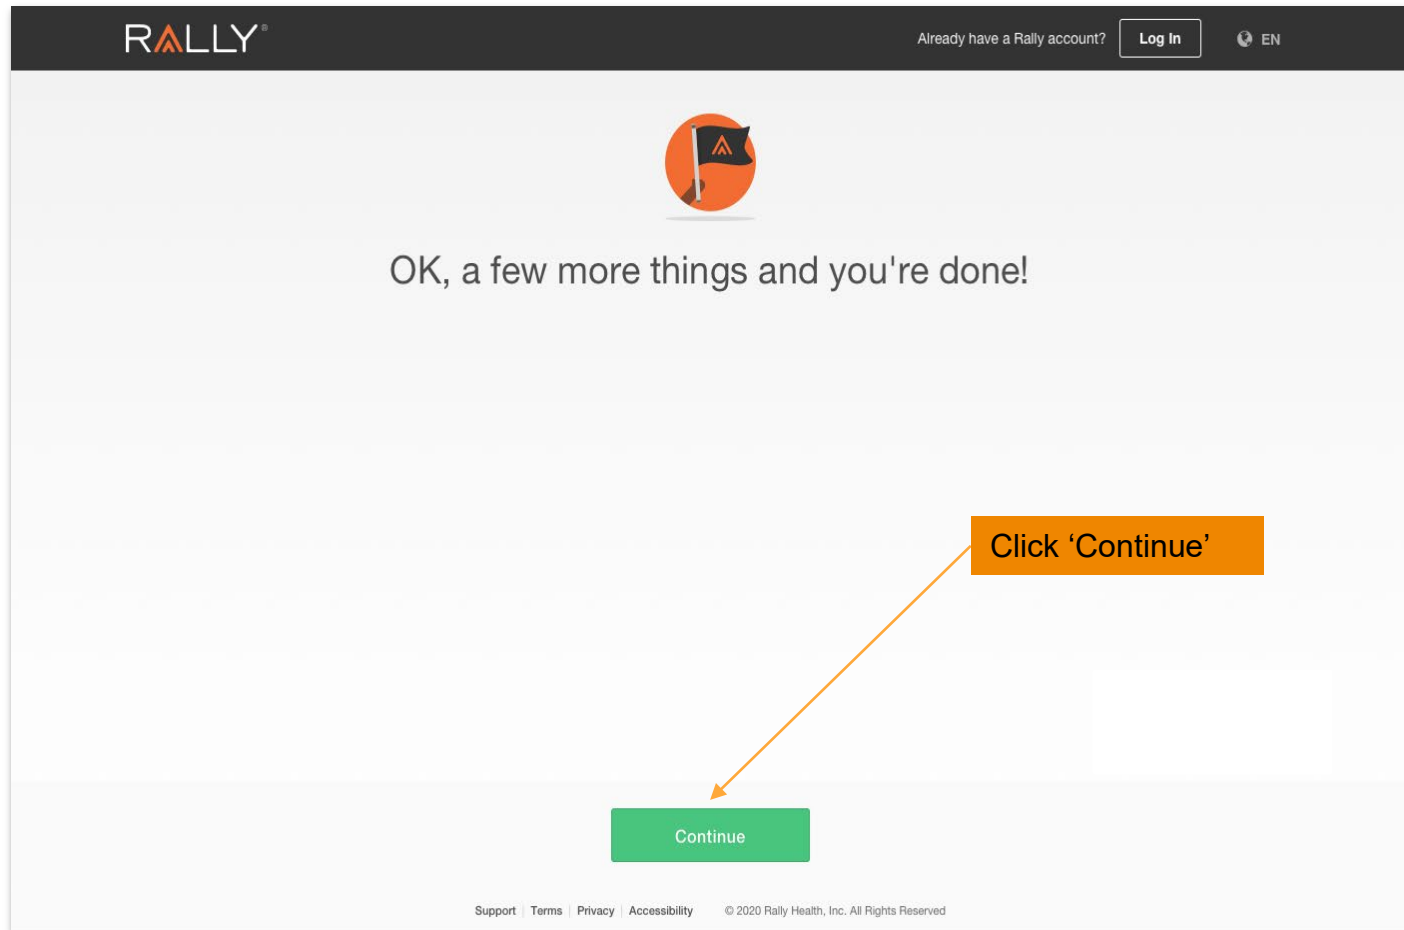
RALLY®

Already have a Rally account? Log In

EN

OK, a few more things and you're done!

Click 'Continue'

Continue

Support | Terms | Privacy | Accessibility © 2020 Rally Health, Inc. All Rights Reserved